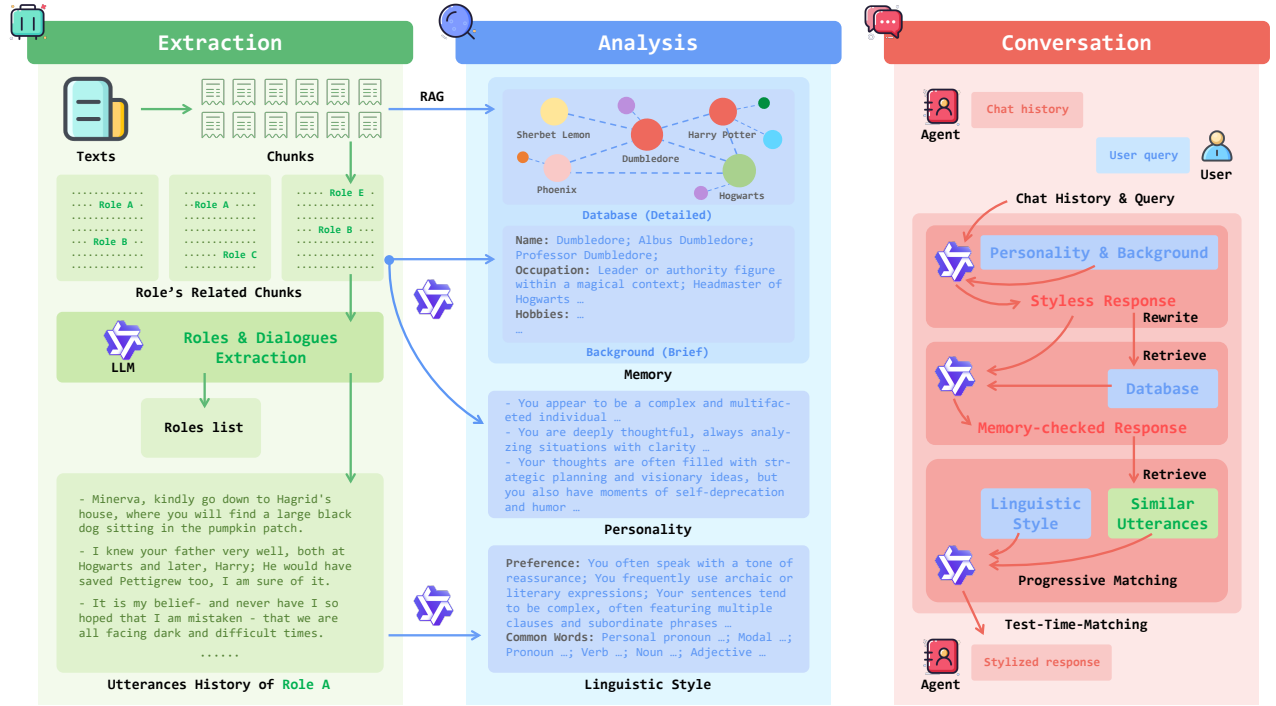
Extraction

Texts

Chunks

Role A
Role B

Role A
Role C

Role E
Role B

Role's Related Chunks

LLM

Roles & Dialogues Extraction

Roles list

- Minerva, kindly go down to Hagrid's house, where you will find a large black dog sitting in the pumpkin patch.

- I knew your father very well, both at Hogwarts and later, Harry; He would have saved Pettigrew too, I am sure of it.

- It is my belief- and never have I so hoped that I am mistaken - that we are all facing dark and difficult times.

......

Utterances History of Role A

Analysis

RAG

Sherbet Lemon

Harry Potter

Dumbledore

Phoenix

Hogwarts

Database (Detailed)

Name: Dumbledore; Albus Dumbledore; Professor Dumbledore;
Occupation: Leader or authority figure within a magical context; Headmaster of Hogwarts …
Hobbies: …
…

Background (Brief)

Memory

- You appear to be a complex and multifaceted individual …
- You are deeply thoughtful, always analyzing situations with clarity …
- Your thoughts are often filled with strategic planning and visionary ideas, but you also have moments of self-deprecation and humor …

Personality

Preference: You often speak with a tone of reassurance; You frequently use archaic or literary expressions; Your sentences tend to be complex, often featuring multiple clauses and subordinate phrases …
Common Words: Personal pronoun …; Modal …; Pronoun …; Verb …; Noun …; Adjective …

Linguistic Style

Conversation

Agent

Chat history

User query

User

Chat History & Query

Personality & Background

Styless Response

Rewrite

Retrieve

Database

Memory-checked Response

Retrieve

Linguistic Style

Similar Utterances

Progressive Matching

Test-Time-Matching

Agent

Stylized response